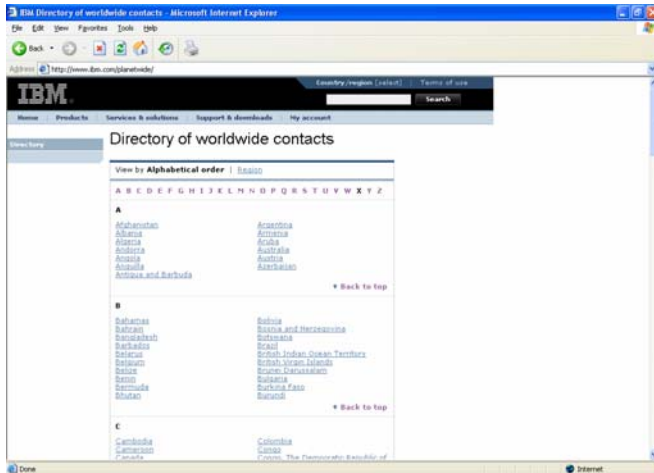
IBM Directory of worldwide contacts - Microsoft Internet Explorer

File Edit View Favorites Tools Help

Back

Address http://www.ibm.com/planetwide/

Country/region [select] | Terms of use

IBM

Search

Home | Products | Services & solutions | Support & downloads | My account

Directory

Directory of worldwide contacts

View by Alphabetical order | Region

A B C D E F G H I J K L M N O P Q R S T U V W X Y Z

A

Afghanistan
Albania
Algeria
Andorra
Angola
Anguilla
Antigua and Barbuda

Argentina
Armenia
Aruba
Australia
Austria
Azerbaijan

Back to top

B

Bahamas
Bahrain
Bangladesh
Barbados
Belarus
Belgium
Belize
Benin
Bermuda
Bhutan

Bolivia
Bosnia and Herzegovina
Botswana
Brazil
British Indian Ocean Territory
British Virgin Islands
Brunei Darussalam
Bulgaria
Burkina Faso
Burundi

Back to top

C

Cambodia
Cameroon
Canada

Colombia
Congo
Congo, The Democratic Republic of

Done

Internet